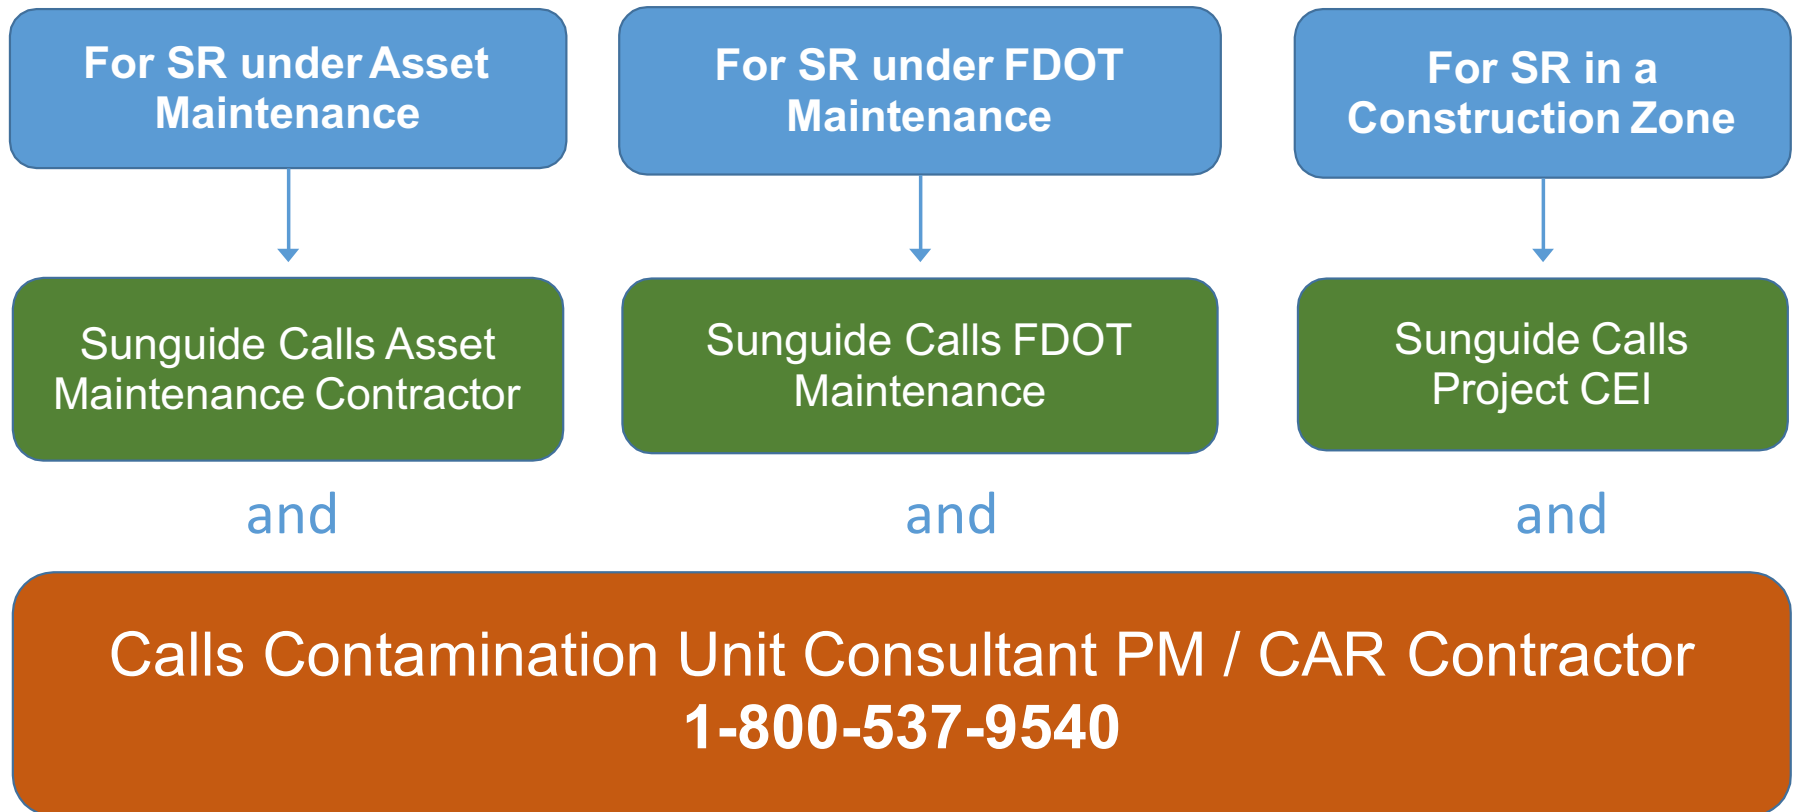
For SR under Asset Maintenance

Sunguide Calls Asset Maintenance Contractor

and

For SR under FDOT Maintenance

Sunguide Calls FDOT Maintenance

and

For SR in a Construction Zone

Sunguide Calls Project CEI

and

Calls Contamination Unit Consultant PM / CAR Contractor
1-800-537-9540